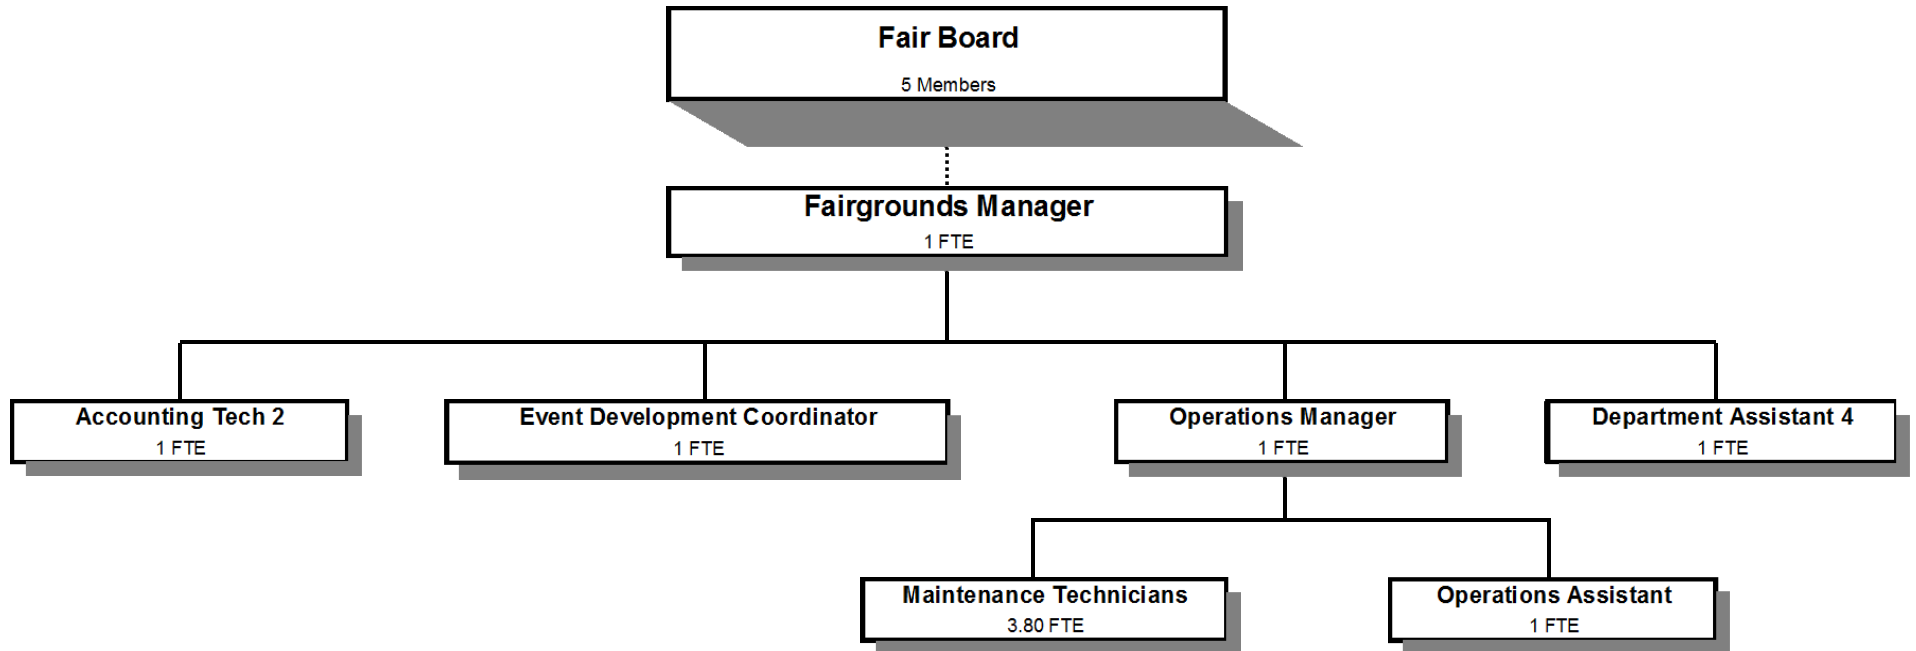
Fair Board
5 Members

Fairgrounds Manager
1 FTE

Accounting Tech 2
1 FTE

Event Development Coordinator
1 FTE

Operations Manager
1 FTE

Department Assistant 4
1 FTE

Maintenance Technicians
3.80 FTE

Operations Assistant
1 FTE